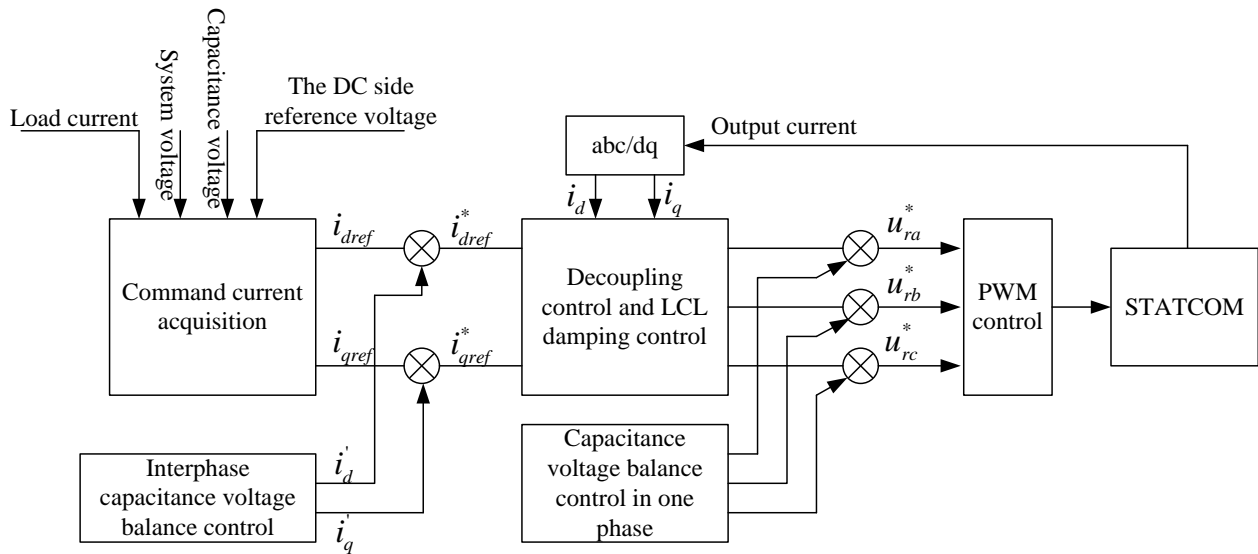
Load current

System voltage

Capacitance voltage

The DC side reference voltage

abc/dq

Output current

$i_d$

$i_q$

Command current acquisition

$i_{dref}$

$i_{dref}^*$

$i_{qref}$

$i_{qref}^*$

Decoupling control and LCL damping control

$u_{ra}^*$

$u_{rb}^*$

$u_{rc}^*$

PWM control

STATCOM

Interphase capacitance voltage balance control

$i_d^{'}$

$i_q^{'}$

Capacitance voltage balance control in one phase